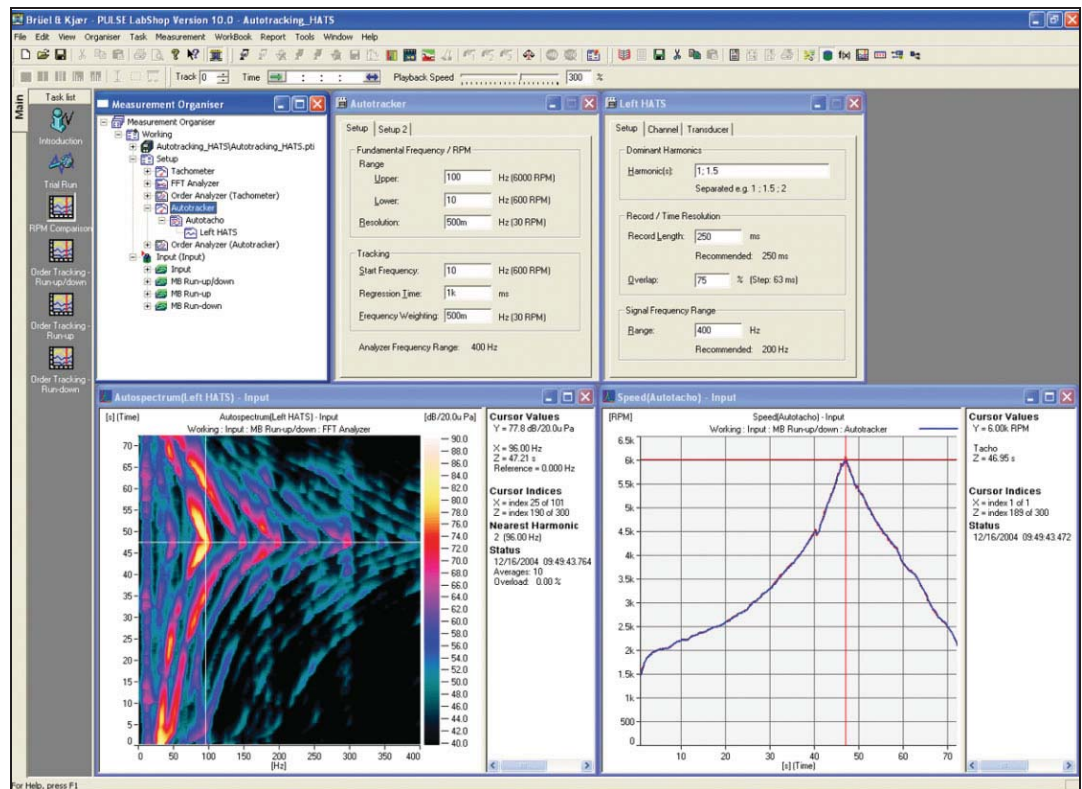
Brüel & Kjær - PULSE LabShop Version 10.0 - Autotracking_HATS

File Edit View Organiser Task Measurement WorkBook Report Tools Window Help

Track 0 Time : : : Playback Speed 300 %

Main

Task list

Introduction

Trial Run

RPM Comparison

Order Tracking - Run-up/down

Order Tracking - Run-up

Order Tracking - Run-down

Measurement Organiser

Measurement Organiser
Working
Autotracking_HATS\Autotracking_HATS.pti
Setup
Tachometer
FFT Analyzer
Order Analyzer (Tachometer)
Autotracker
Autotacho
Left HATS
Order Analyzer (Autotracker)
Input (Input)
Input
MB Run-up/down
MB Run-up
MB Run-down

Autotracker

Setup Setup 2

Fundamental Frequency / RPM
Range
Upper: 100 Hz (6000 RPM)
Lower: 10 Hz (600 RPM)
Resolution: 500m Hz (30 RPM)

Tracking
Start Frequency: 10 Hz (600 RPM)
Regression Time: 1k ms
Frequency Weighting: 500m Hz (30 RPM)

Analyzer Frequency Range: 400 Hz

Left HATS

Setup Channel Transducer

Dominant Harmonics
Harmonic(s): 1; 1.5
Separated e.g. 1 ; 1.5 ; 2

Record / Time Resolution
Record Length: 250 ms
Recommended: 250 ms
Overlap: 75 % (Step: 63 ms)

Signal Frequency Range
Range: 400 Hz
Recommended: 200 Hz

Autospectrum(Left HATS) - Input

[s] (Time) Autospectrum(Left HATS) - Input [dB/20.0u Pa]
Working : Input : MB Run-up/down : FFT Analyzer

70 65 60 55 50 45 40 35 30 25 20 15 10 5 0
0 50 100 150 200 250 300 350 400
[Hz]

90.0 88.0 86.0 84.0 82.0 80.0 78.0 76.0 74.0 72.0 70.0 68.0 66.0 64.0 62.0 60.0 58.0 56.0 54.0 52.0 50.0 48.0 46.0 44.0 42.0 40.0

Cursor Values
Y = 77.8 dB/20.0u Pa
X = 96.00 Hz
Z = 47.21 s
Reference = 0.000 Hz
Cursor Indices
X = index 25 of 101
Z = index 190 of 300
Nearest Harmonic
2 (96.00 Hz)
Status
12/16/2004 09:49:43.764
Averages: 10
Overload: 0.00 %

Speed(Autotacho) - Input

[RPM] Speed(Autotacho) - Input
Working : Input : MB Run-up/down : Autotracker

6.5k 6k 5.5k 5k 4.5k 4k 3.5k 3k 2.5k 2k 1.5k 1k 500 0
10 20 30 40 50 60 70
[s] (Time)

Cursor Values
Y = 6.00k RPM
Tacho
Z = 46.95 s
Cursor Indices
X = index 1 of 1
Z = index 189 of 300
Status
12/16/2004 09:49:43.472

For Help, press F1